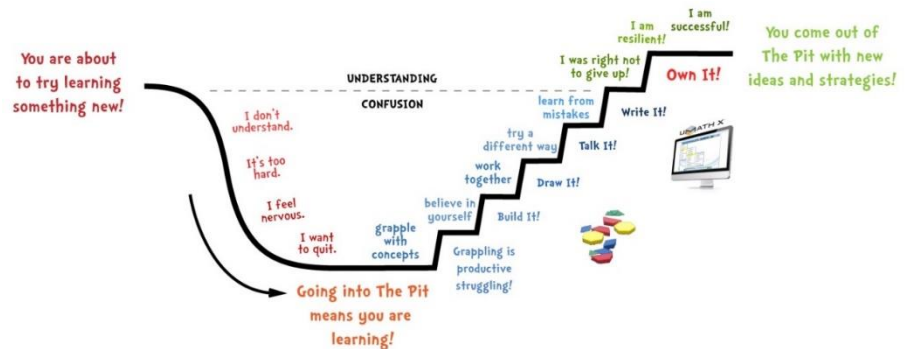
You are about to try learning something new!

UNDERSTANDING

CONFUSION

I don't understand.

It's too hard.

I feel nervous.

I want to quit.

grapple with concepts

believe in yourself

work together

try a different way

learn from mistakes

Grappling is productive struggling!

Build It!

Draw It!

Talk It!

Write It!

Own It!

I was right not to give up!

I am resilient!

I am successful!

You come out of The Pit with new ideas and strategies!

Going into The Pit means you are learning!

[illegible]